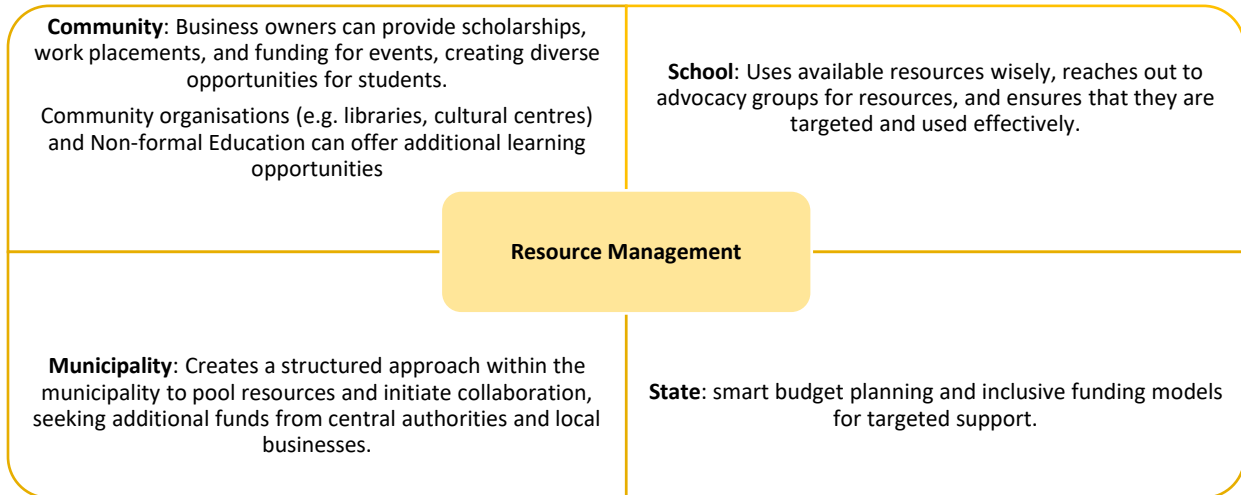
**Community**: Business owners can provide scholarships, work placements, and funding for events, creating diverse opportunities for students.

Community organisations (e.g. libraries, cultural centres) and Non-formal Education can offer additional learning opportunities

**School**: Uses available resources wisely, reaches out to advocacy groups for resources, and ensures that they are targeted and used effectively.

**Resource Management**

**Municipality**: Creates a structured approach within the municipality to pool resources and initiate collaboration, seeking additional funds from central authorities and local businesses.

**State**: smart budget planning and inclusive funding models for targeted support.